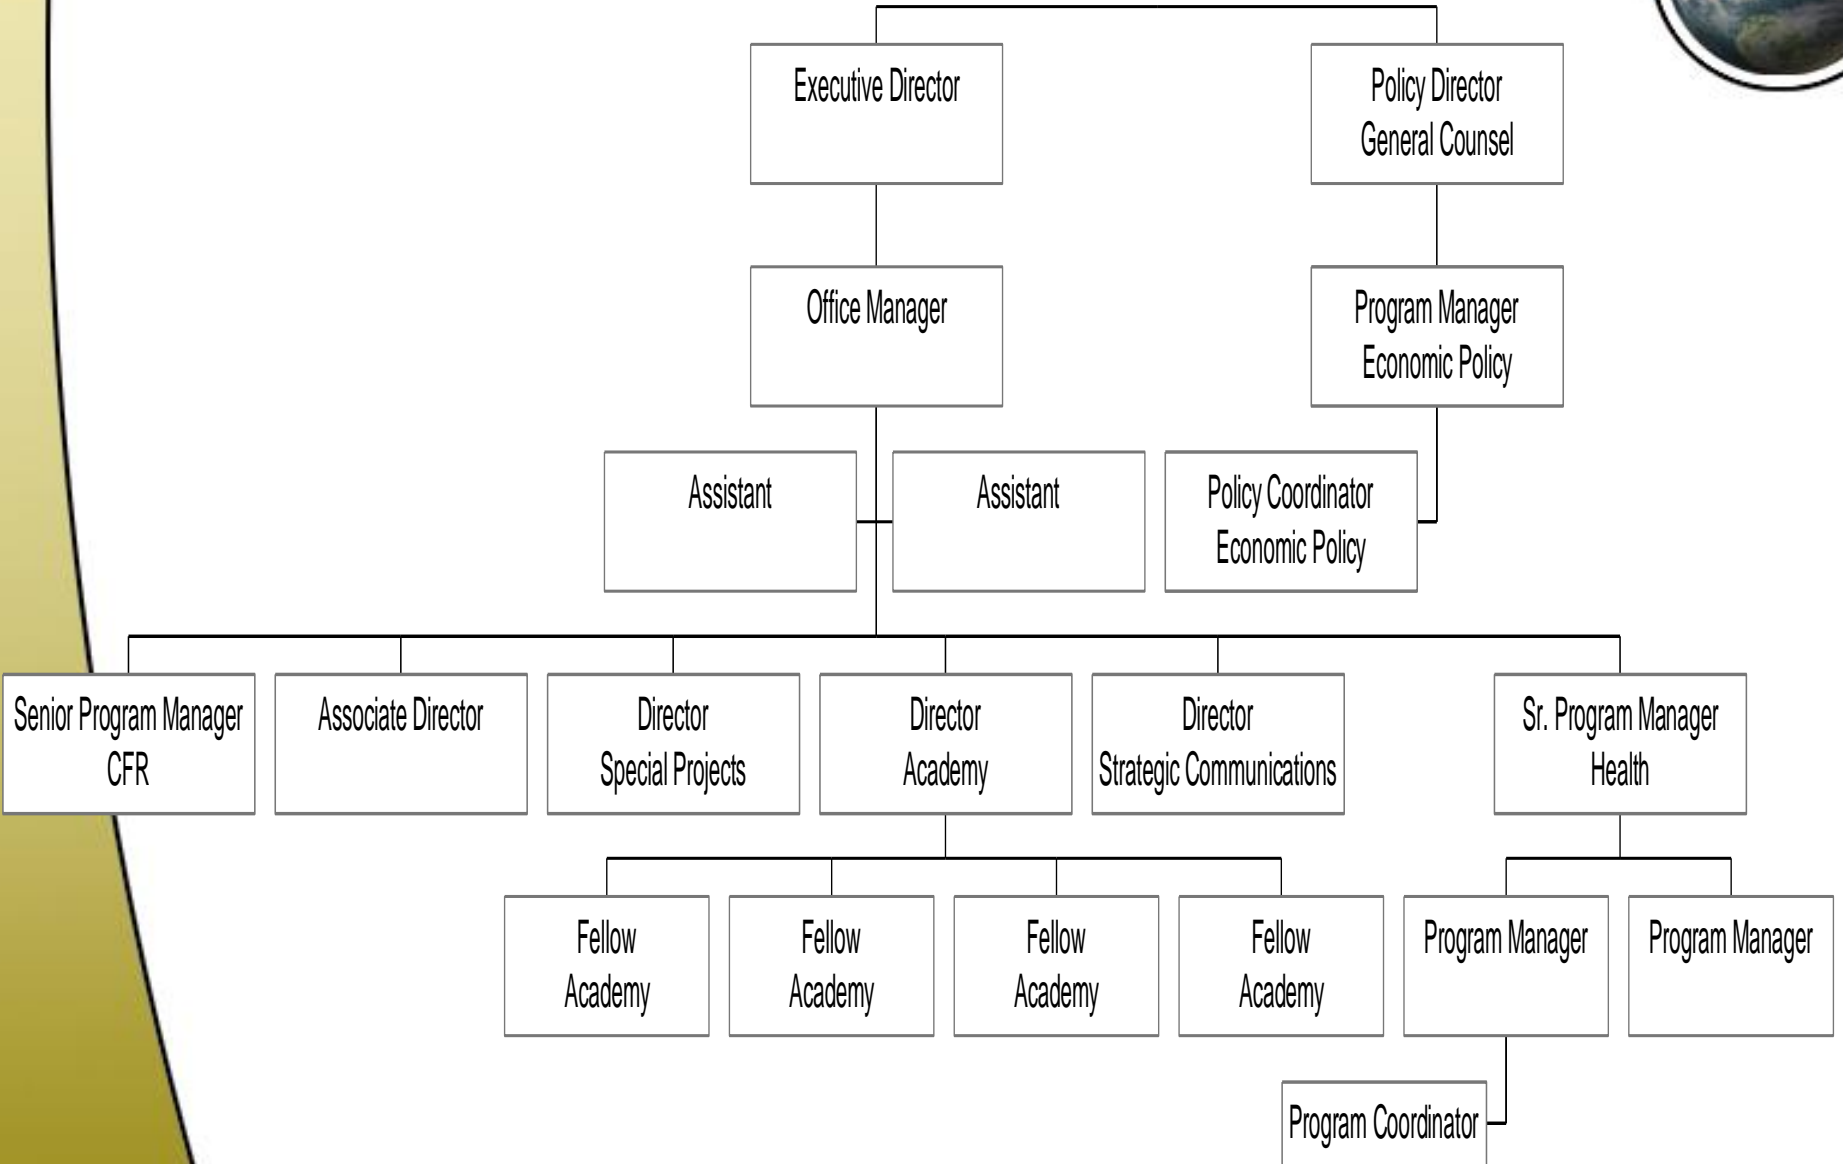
Executive Director

Policy Director
General Counsel

Office Manager

Program Manager
Economic Policy

Assistant

Assistant

Policy Coordinator
Economic Policy

Senior Program Manager
CFR

Associate Director

Director
Special Projects

Director
Academy

Director
Strategic Communications

Sr. Program Manager
Health

Fellow
Academy

Fellow
Academy

Fellow
Academy

Fellow
Academy

Program Manager

Program Manager

Program Coordinator